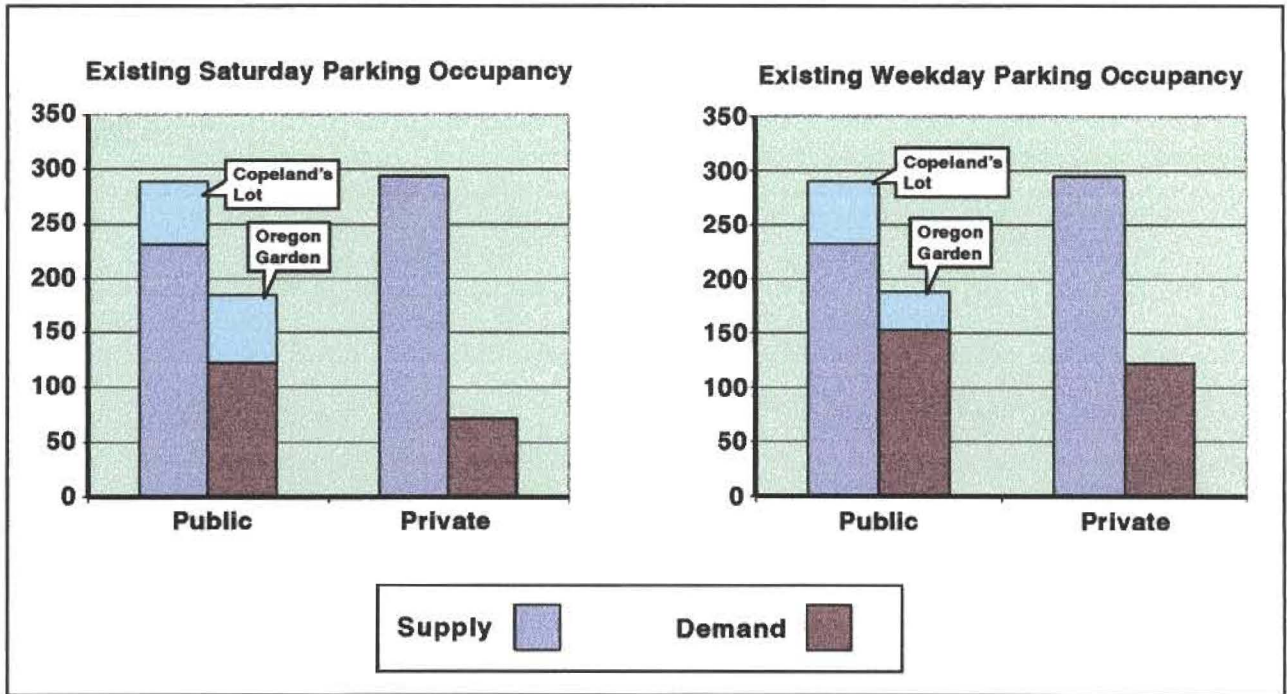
Existing Saturday Parking Occupancy

350
300
250
200
150
100
50
0

Copeland's Lot
Oregon Garden

Public
Private

Existing Weekday Parking Occupancy

350
300
250
200
150
100
50
0

Copeland's Lot
Oregon Garden

Public
Private

Supply
Demand